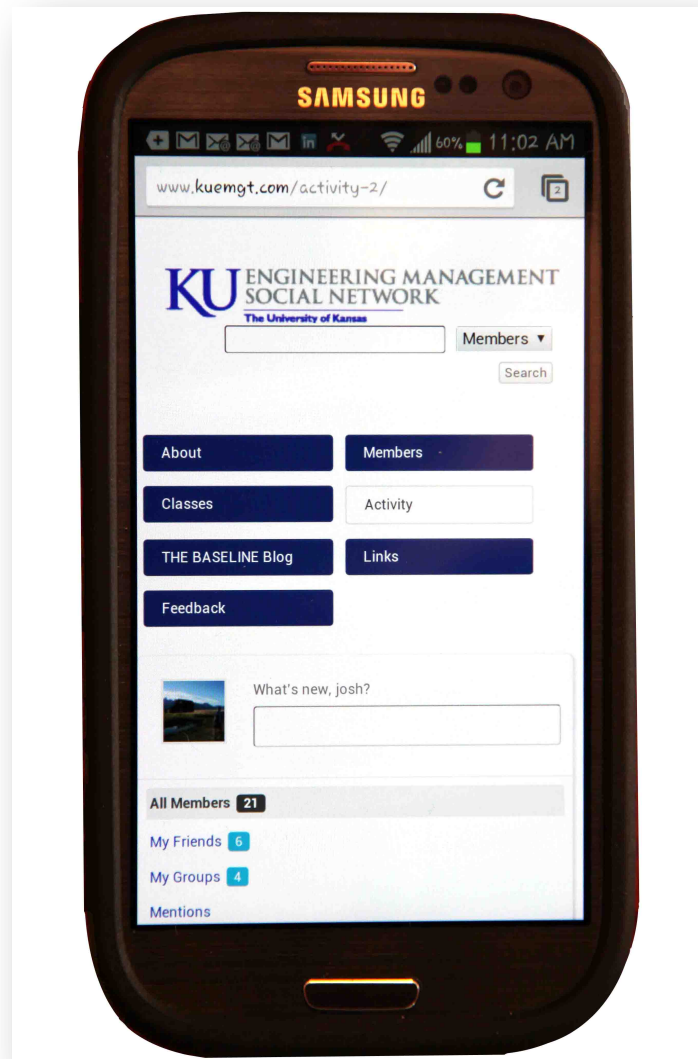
SAMSUNG

60% 11:02 AM

www.kuemgt.com/activity-2/

2

KU ENGINEERING MANAGEMENT SOCIAL NETWORK
The University of Kansas

Members ▾

Search

About

Members

Classes

Activity

THE BASELINE Blog

Links

Feedback

What's new, josh?

All Members 21

My Friends 6

My Groups 4

Mentions